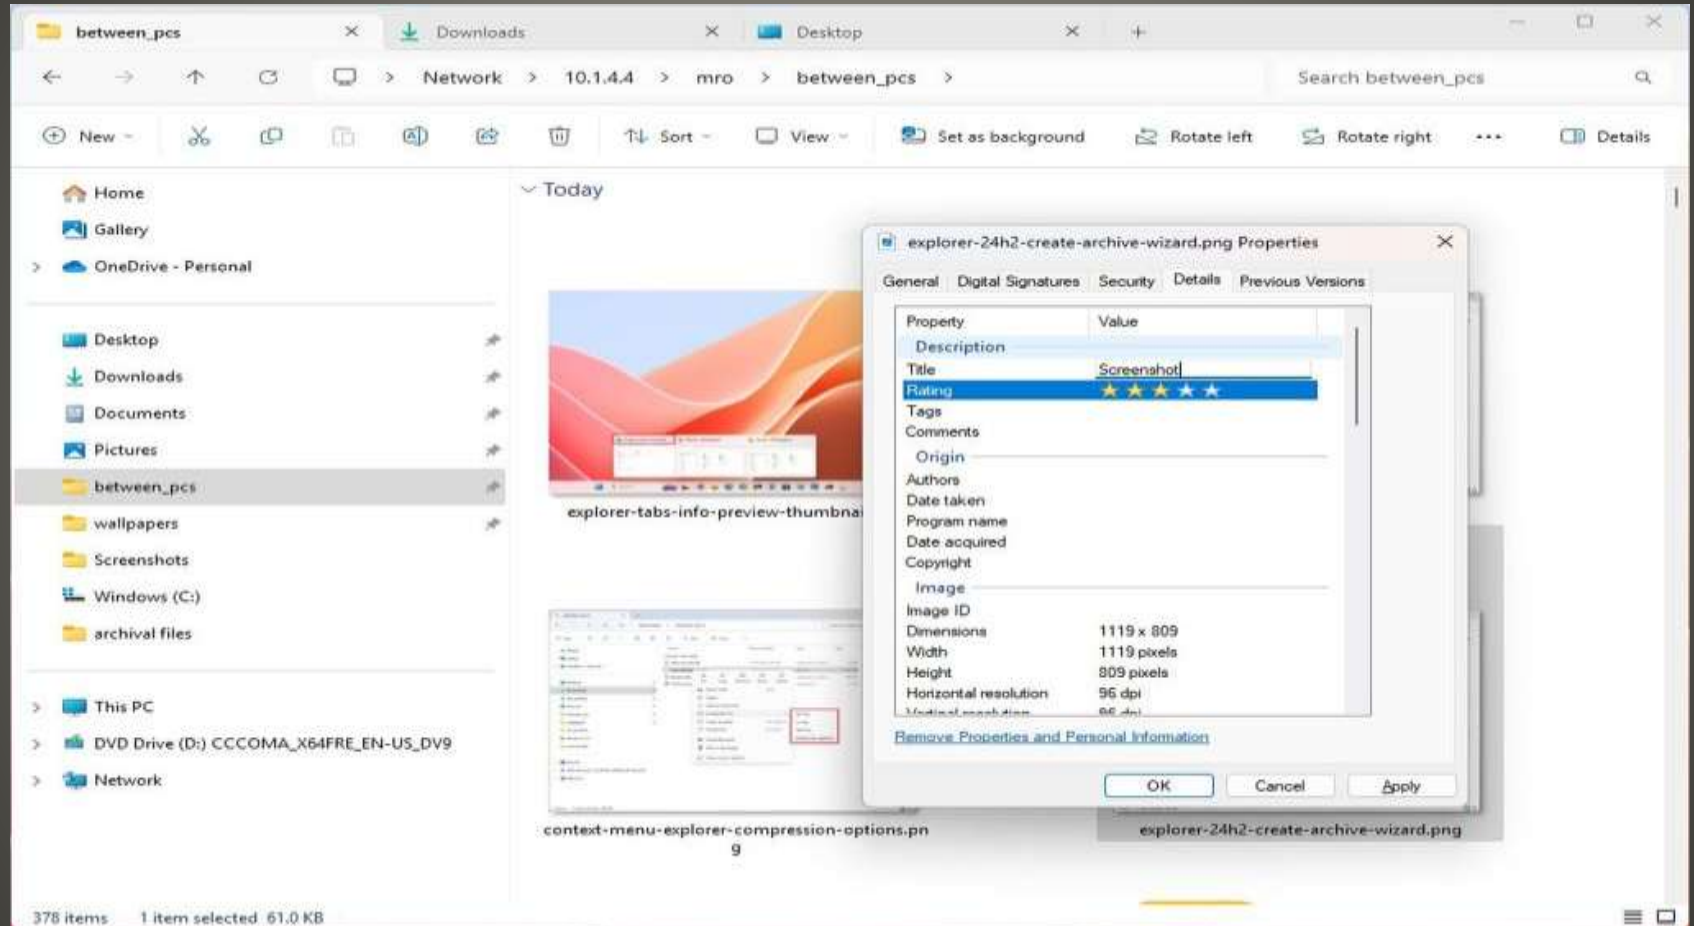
between_pcs
Downloads
Desktop
+

Network > 10.1.4.4 > mro > between_pcs >
Search between_pcs

New
Sort
View
Set as background
Rotate left
Rotate right
...
Details

Home
Gallery
OneDrive - Personal

Desktop
Downloads
Documents
Pictures
between_pcs
wallpapers
Screenshots
Windows (C:)
archival files

This PC
DVD Drive (D:) CCCOMA_X64FRE_EN-US_DV9
Network

Today

explorer-tabs-info-preview-thumbna

context-menu-explorer-compression-options.png

explorer-24h2-create-archive-wizard.png

explorer-24h2-create-archive-wizard.png Properties

General | Digital Signatures | Security | Details | Previous Versions

| Property | Value |
|---|---|
| Description | |
| Title | Screenshot |
| Rating | ★★★★★ |
| Tags | |
| Comments | |
| Origin | |
| Authors | |
| Date taken | |
| Program name | |
| Date acquired | |
| Copyright | |
| Image | |
| Image ID | |
| Dimensions | 1119 x 809 |
| Width | 1119 pixels |
| Height | 809 pixels |
| Horizontal resolution | 96 dpi |
| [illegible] | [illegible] |

Remove Properties and Personal Information

OK
Cancel
Apply

378 items 1 item selected 61.0 KB